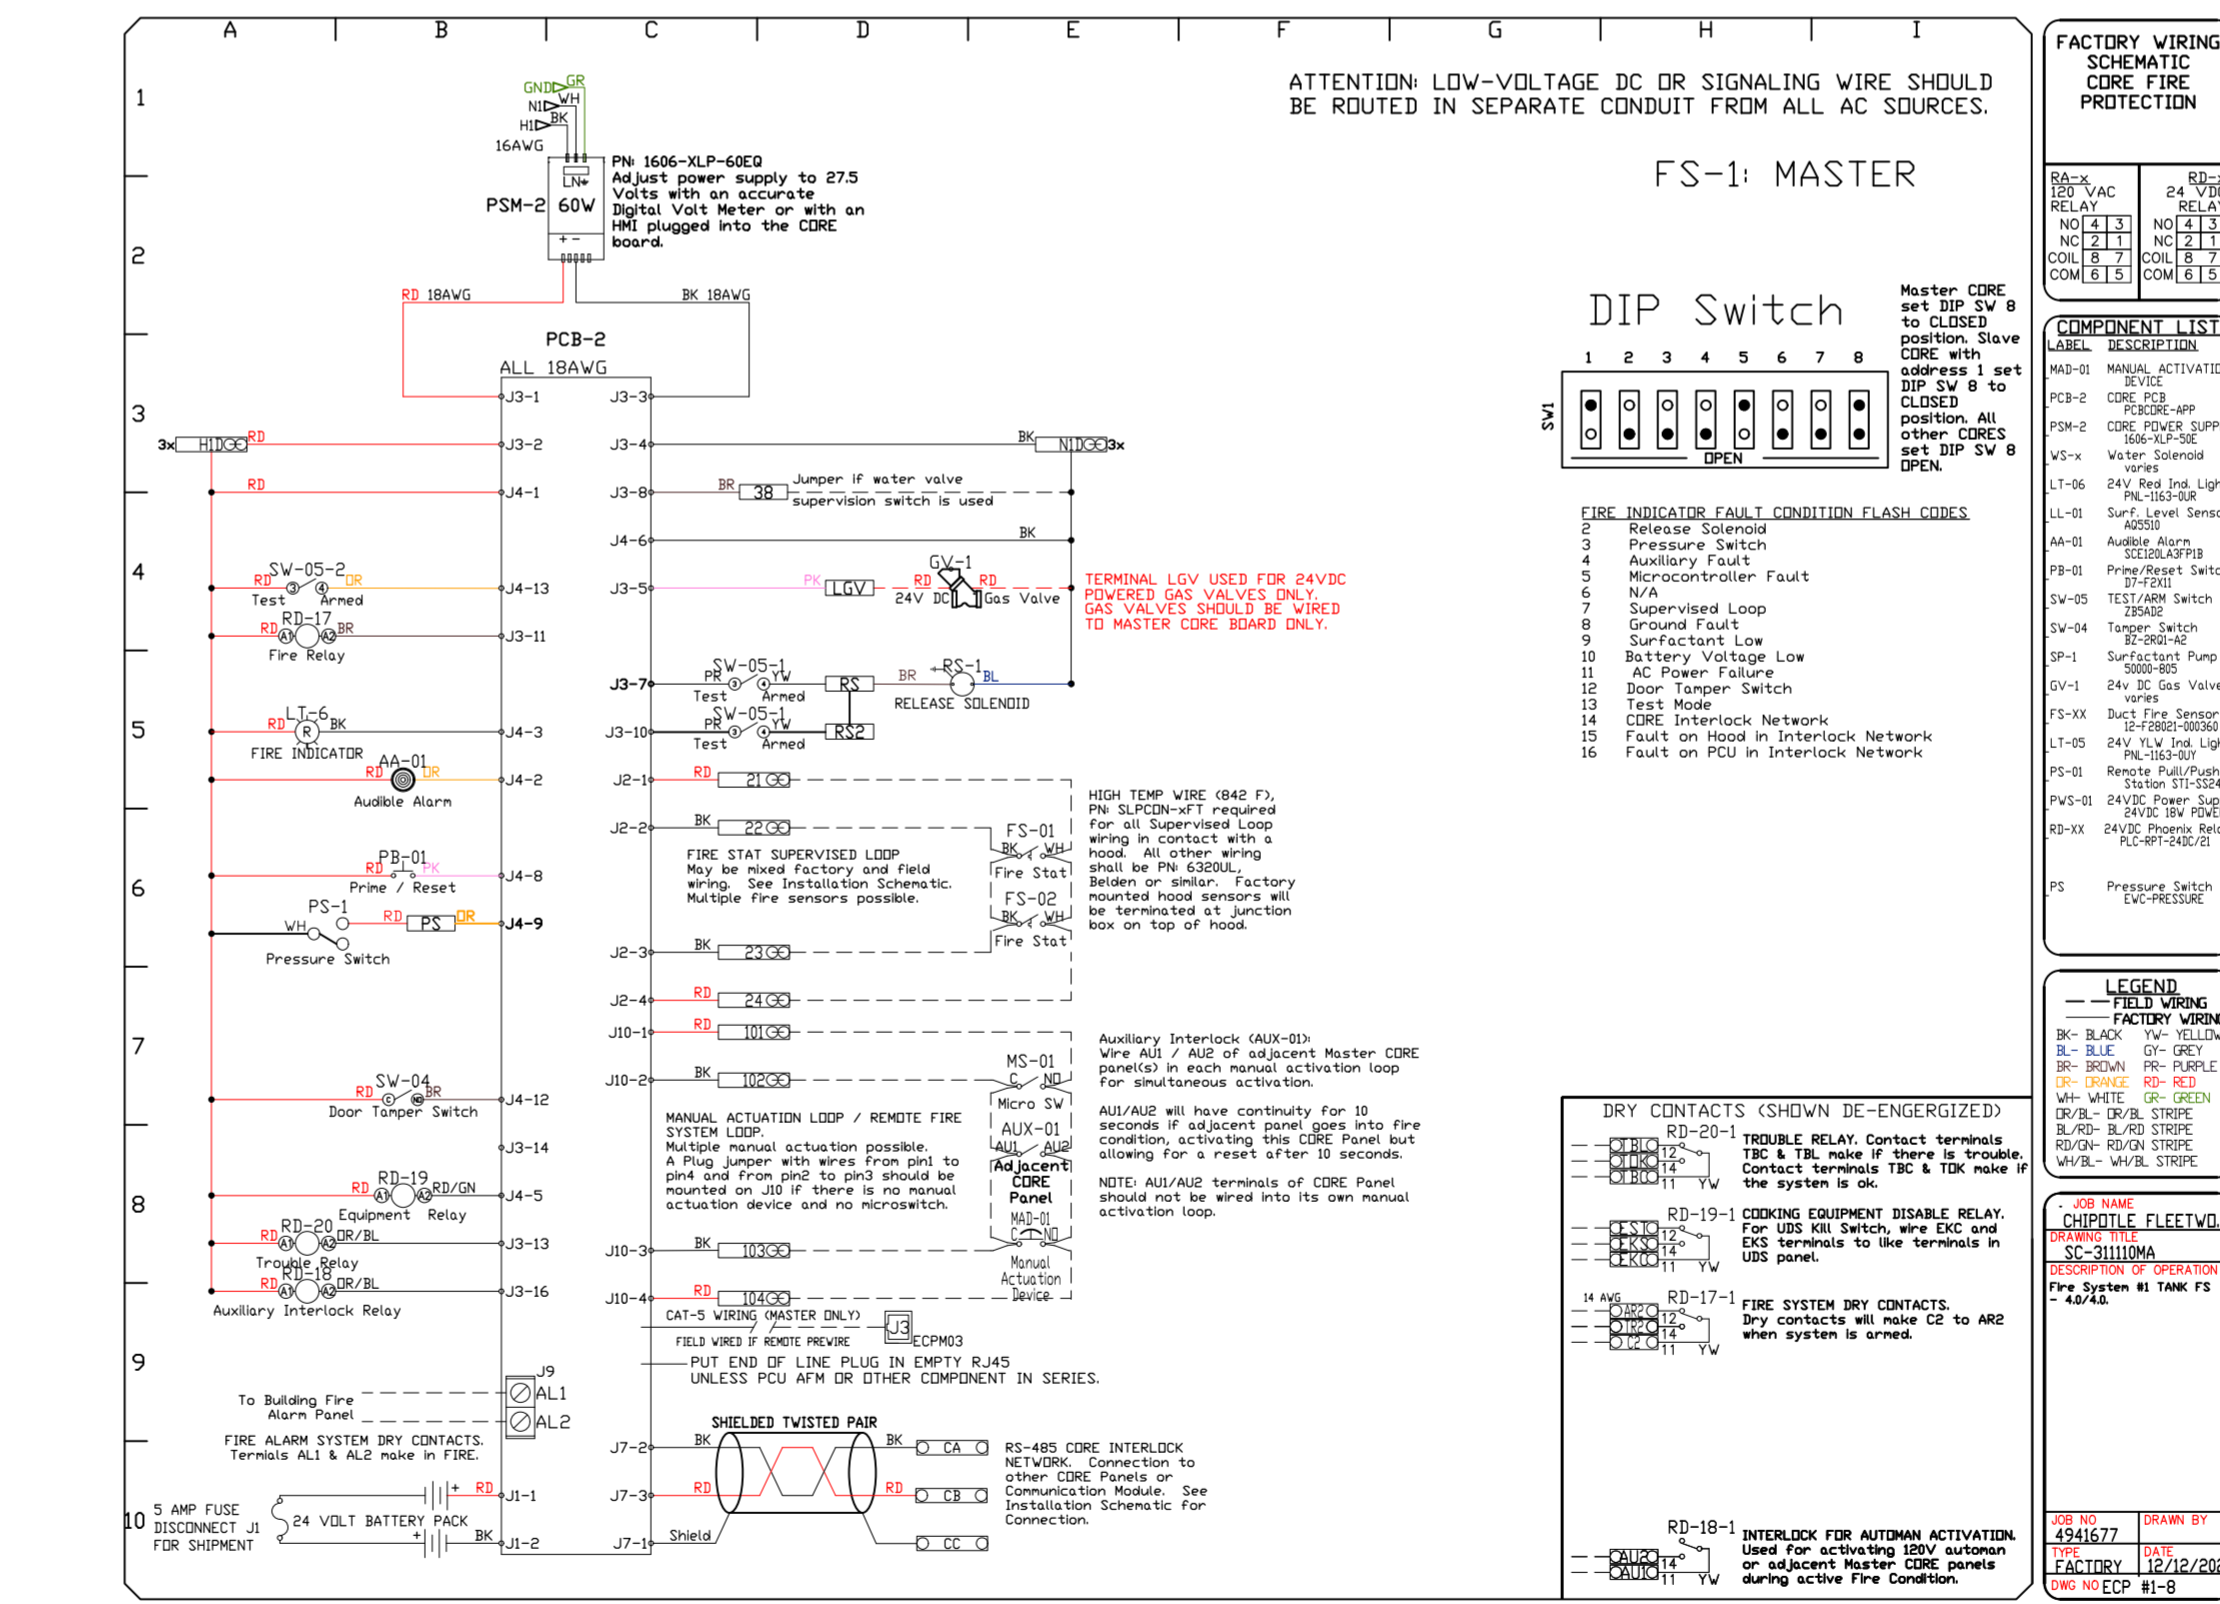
A B C D E F G H I

1 2 3 4 5 6 7 8 9 10

ATTENTION: LOW-VOLTAGE DC OR SIGNALING WIRE SHOULD BE ROUTED IN SEPARATE CONDUIT FROM ALL AC SOURCES.

FS-1: MASTER

GND GR
N1 WH
H1 BK
16AWG
LN⏚
PSM-2 60W
+ -
PN: 1606-XLP-60EQ
Adjust power supply to 27.5 Volts with an accurate Digital Volt Meter or with an HMI plugged into the CORE board.

RD 18AWG
BK 18AWG
PCB-2
ALL 18AWG

J3-1 J3-3
3x H1 RD J3-2 J3-4 BK N1 3x
RD J4-1 J3-8 BR 38 Jumper if water valve supervision switch is used
J4-6 BK
SW-05-2 RD 3 4 OR Test Armed J4-13
J3-5 PK LGV RD GV-1 RD 24V DC Gas Valve
TERMINAL LGV USED FOR 24VDC POWERED GAS VALVES ONLY. GAS VALVES SHOULD BE WIRED TO MASTER CORE BOARD ONLY.
RD RD-17 A1 A2 BR Fire Relay J3-11
SW-05-1 PR 3 4 YW Test Armed J3-7 RS BR RS-1 BL RELEASE SOLENOID
SW-05-1 PR 3 4 YW Test Armed J3-10 RS2
RD LT-6 BK R FIRE INDICATOR J4-3
AA-01 RD OR Audible Alarm J4-2
J2-1 RD 21
J2-2 BK 22
FS-01 BK WH Fire Stat
FS-02 BK WH Fire Stat
FIRE STAT SUPERVISED LOOP May be mixed factory and field wiring. See Installation Schematic. Multiple fire sensors possible.
HIGH TEMP WIRE (842 F), PN: SLPCON-xFT required for all Supervised Loop wiring in contact with a hood. All other wiring shall be PN: 6320UL, Belden or similar. Factory mounted hood sensors will be terminated at junction box on top of hood.
PB-01 RD PK Prime / Reset J4-8
PS-1 WH RD PS OR Pressure Switch J4-9
J2-3 BK 23
J2-4 RD 24
J10-1 RD 101
J10-2 BK 102
MS-01 C NO Micro SW
AUX-01 AU1 AU2 Adjacent CORE Panel
MAD-01 C NO Manual Actuation Device
Auxiliary Interlock (AUX-01): Wire AU1 / AU2 of adjacent Master CORE panel(s) in each manual activation loop for simultaneous activation.
AU1/AU2 will have continuity for 10 seconds if adjacent panel goes into fire condition, activating this CORE Panel but allowing for a reset after 10 seconds.
NOTE: AU1/AU2 terminals of CORE Panel should not be wired into its own manual activation loop.
RD SW-04 BR Door Tamper Switch J4-12
MANUAL ACTUATION LOOP / REMOTE FIRE SYSTEM LOOP. Multiple manual actuation possible. A Plug jumper with wires from pin1 to pin4 and from pin2 to pin3 should be mounted on J10 if there is no manual actuation device and no microswitch.
J3-14
RD RD-19 A1 A2 RD/GN Equipment Relay J4-5
RD RD-20 A1 A2 OR/BL Trouble Relay J3-13
RD RD-18 A1 A2 OR/BL Auxiliary Interlock Relay J3-16
J10-3 BK 103
J10-4 RD 104
CAT-5 WIRING (MASTER ONLY) J3 ECPM03
FIELD WIRED IF REMOTE PREWIRE
PUT END OF LINE PLUG IN EMPTY RJ45 UNLESS PCU AFM OR OTHER COMPONENT IN SERIES.
J9 AL1 AL2
To Building Fire Alarm Panel
FIRE ALARM SYSTEM DRY CONTACTS. Termials AL1 & AL2 make in FIRE.
SHIELDED TWISTED PAIR
J7-2 BK BK CA
J7-3 RD RD CB
J7-1 Shield CC
RS-485 CORE INTERLOCK NETWORK. Connection to other CORE Panels or Communication Module. See Installation Schematic for Connection.
5 AMP FUSE DISCONNECT J1 FOR SHIPMENT
24 VOLT BATTERY PACK + RD J1-1 + BK J1-2

DIP Switch
1 2 3 4 5 6 7 8
SW1 OPEN
Master CORE set DIP SW 8 to CLOSED position. Slave CORE with address 1 set DIP SW 8 to CLOSED position. All other CORES set DIP SW 8 OPEN.

FIRE INDICATOR FAULT CONDITION FLASH CODES
2 Release Solenoid
3 Pressure Switch
4 Auxiliary Fault
5 Microcontroller Fault
6 N/A
7 Supervised Loop
8 Ground Fault
9 Surfactant Low
10 Battery Voltage Low
11 AC Power Failure
12 Door Tamper Switch
13 Test Mode
14 CORE Interlock Network
15 Fault on Hood in Interlock Network
16 Fault on PCU in Interlock Network

DRY CONTACTS (SHOWN DE-ENERGIZED)
RD-20-1 TBC TBL TOK 12 14 11 YW TROUBLE RELAY. Contact terminals TBC & TBL make if there is trouble. Contact terminals TBC & TOK make if the system is ok.
RD-19-1 EST EKS EKC 12 14 11 YW COOKING EQUIPMENT DISABLE RELAY. For UDS Kill Switch, wire EKC and EKS terminals to like terminals in UDS panel.
14 AWG RD-17-1 AR2 AR2 C2 12 14 11 YW FIRE SYSTEM DRY CONTACTS. Dry contacts will make C2 to AR2 when system is armed.
RD-18-1 AU2 AU1 14 11 YW INTERLOCK FOR AUTOMAN ACTIVATION. Used for activating 120V automan or adjacent Master CORE panels during active Fire Condition.

FACTORY WIRING SCHEMATIC CORE FIRE PROTECTION

RA-x 120 VAC RELAY
NO 4 3
NC 2 1
COIL 8 7
COM 6 5
RD-x 24 VDC RELAY
NO 4 3
NC 2 1
COIL 8 7
COM 6 5

COMPONENT LIST
LABEL DESCRIPTION
MAD-01 MANUAL ACTIVATIO DEVICE
PCB-2 CORE PCB PCBCORE-APP
PSM-2 CORE POWER SUPP 1606-XLP-50E
WS-x Water Solenoid varies
LT-06 24V Red Ind. Ligh PNL-1163-OUR
LL-01 Surf. Level Senso AQ5510
AA-01 Audible Alarm SCE120LA3FP1B
PB-01 Prime/Reset Switc D7-F2X11
SW-05 TEST/ARM Switch ZB5AD2
SW-04 Tamper Switch BZ-2RQ1-A2
SP-1 Surfactant Pump 50000-805
GV-1 24v DC Gas Valve varies
FS-XX Duct Fire Sensor 12-F28021-000360
LT-05 24V YLW Ind. Ligh PNL-1163-OUY
PS-01 Remote Pull/Push Station STI-SS24
PWS-01 24VDC Power Sup 24VDC 18W POWE
RD-XX 24VDC Phoenix Rela PLC-RPT-24DC/21
PS Pressure Switch EWC-PRESSURE

LEGEND
FIELD WIRING
FACTORY WIRIN
BK- BLACK YW- YELLOW
BL- BLUE GY- GREY
BR- BROWN PR- PURPLE
OR- ORANGE RD- RED
WH- WHITE GR- GREEN
OR/BL- OR/BL STRIPE
BL/RD- BL/RD STRIPE
RD/GN- RD/GN STRIPE
WH/BL- WH/BL STRIPE

JOB NAME
CHIPOTLE FLEETWO
DRAWING TITLE
SC-311110MA
DESCRIPTION OF OPERATION
Fire System #1 TANK FS - 4.0/4.0.
JOB NO 4941677
DRAWN BY
TYPE FACTORY
DATE 12/12/20
DWG NO ECP #1-8